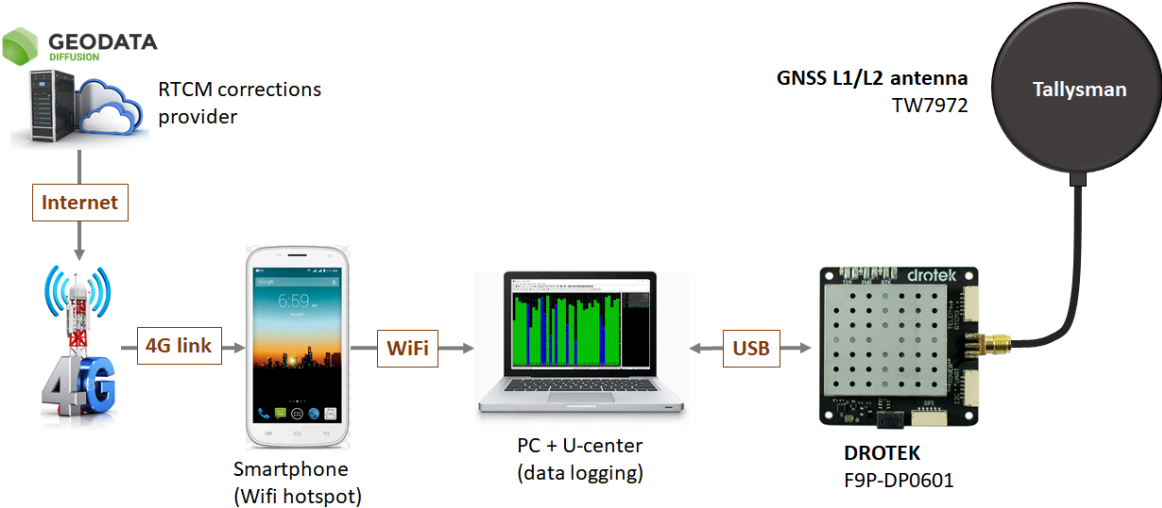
GEODATA
DIFFUSION

RTCM corrections provider

GNSS L1/L2 antenna
TW7972

Tallysman

Internet

4G

4G link

6:59

WiFi

USB

drotek

Smartphone
(Wifi hotspot)

PC + U-center
(data logging)

DROTEK
F9P-DP0601